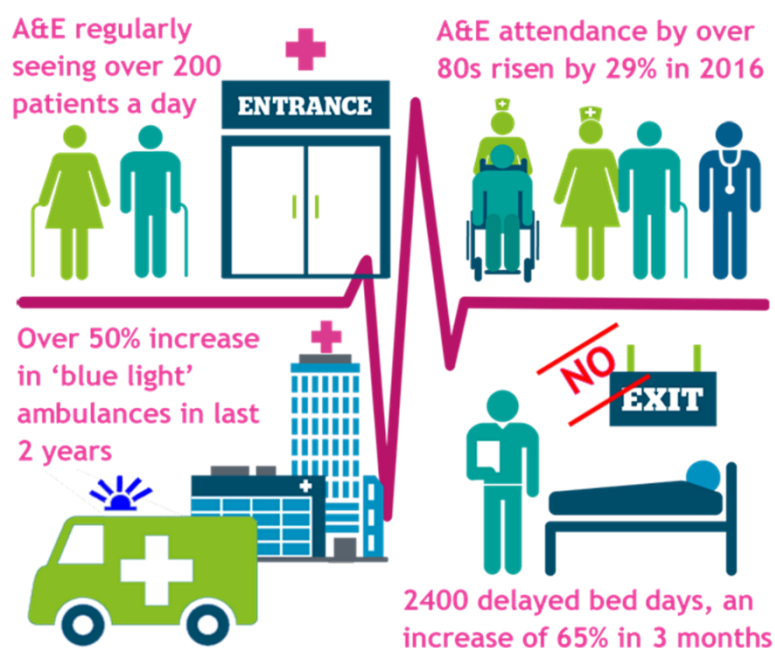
A&E regularly seeing over 200 patients a day

ENTRANCE

A&E attendance by over 80s risen by 29% in 2016

Over 50% increase in 'blue light' ambulances in last 2 years

NO

EXIT

2400 delayed bed days, an increase of 65% in 3 months